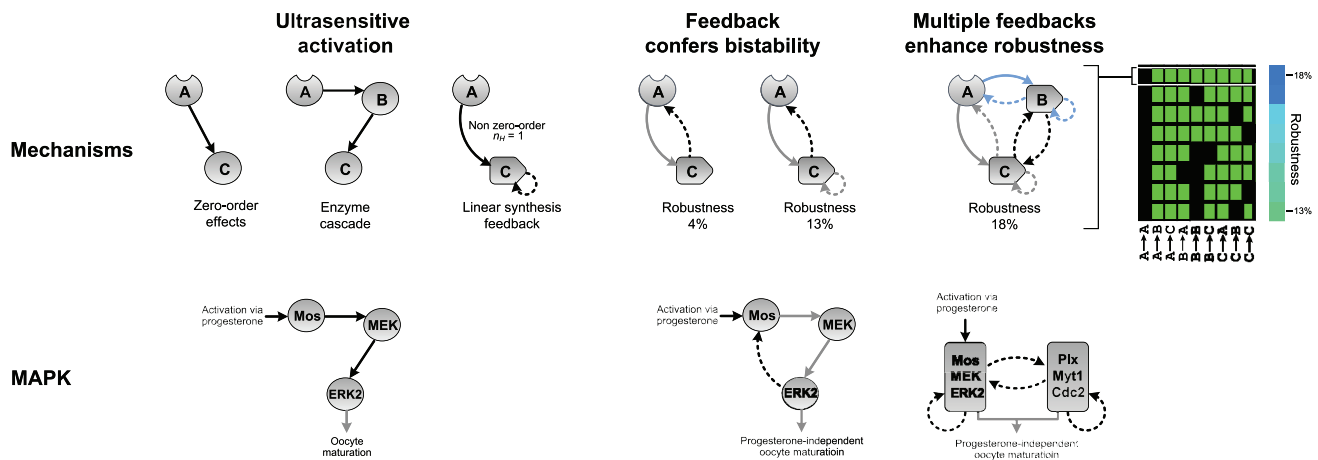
Ultrasensitive activation

Feedback confers bistability

Multiple feedbacks enhance robustness

Mechanisms

A

C

Zero-order effects

A

B

C

Enzyme cascade

A

Non zero-order $n_H = 1$

C

Linear synthesis feedback

A

C

Robustness 4%

A

C

Robustness 13%

A

B

C

Robustness 18%

18%

Robustness

13%

A→A A→B A→C B→A B→B B→C C→A C→B C→C

MAPK

Activation via progesterone

Mos

MEK

ERK2

Oocyte maturation

Activation via progesterone

Mos

MEK

ERK2

Progesterone-independent oocyte maturatioin

Activation via progesterone

Mos MEK ERK2

Plx Myt1 Cdc2

Progesterone-independent oocyte maturatioin